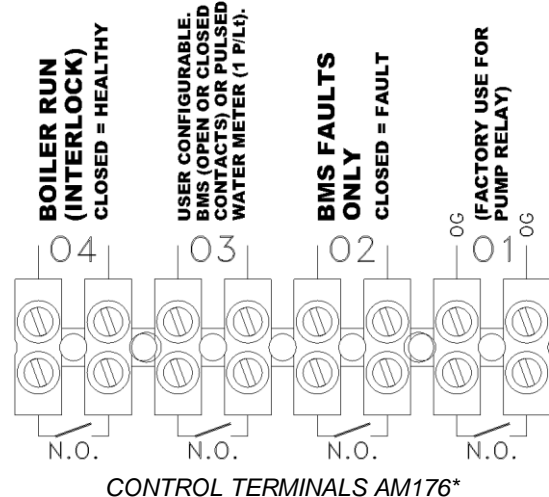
BOILER RUN (INTERLOCK)
CLOSED = HEALTHY

USER CONFIGURABLE. BMS (OPEN OR CLOSED CONTACTS) OR PULSED WATER METER (1 P/Lt).

BMS FAULTS ONLY
CLOSED = FAULT

(FACTORY USE FOR PUMP RELAY)

04 03 02 0G 01 0G

N.O. N.O. N.O. N.O.

CONTROL TERMINALS AM176*